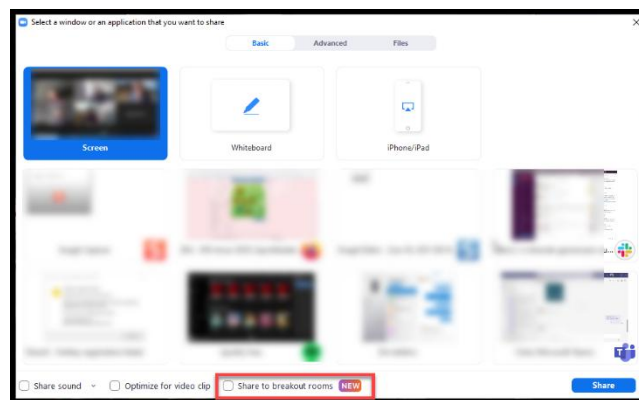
Select a window or an application that you want to share

Basic Advanced Files

Screen

Whiteboard

iPhone/iPad

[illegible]

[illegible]

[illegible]

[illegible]

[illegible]

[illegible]

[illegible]

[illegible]

Share sound

Optimize for video clip

Share to breakout rooms NEW

Share